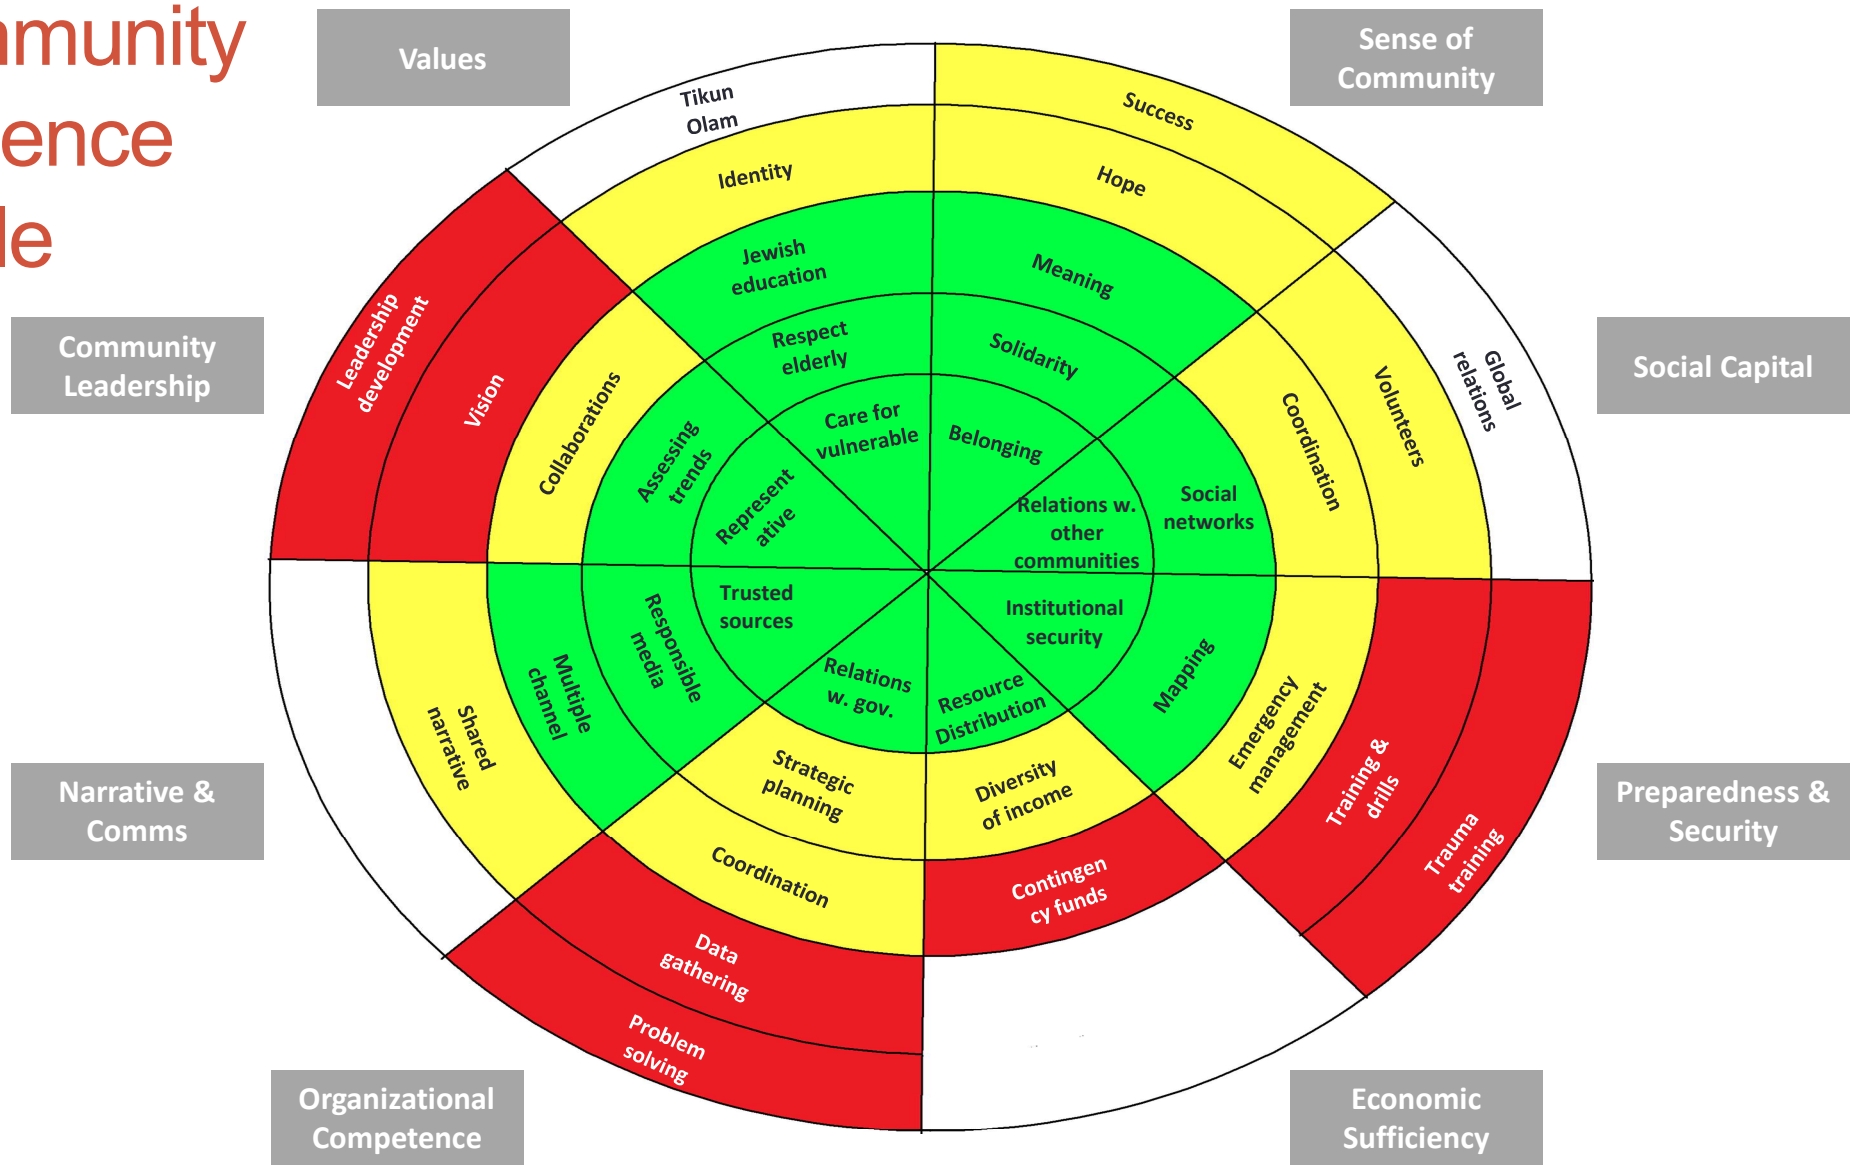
mmunity
ence
le

Values

Sense of Community

Community Leadership

Social Capital

Narrative & Comms

Preparedness & Security

Organizational Competence

Economic Sufficiency

Tikun Olam

Identity

Jewish education

Respect elderly

Care for vulnerable

Success

Hope

Meaning

Solidarity

Belonging

Global relations

Volunteers

Coordination

Social networks

Relations w. other communities

Leadership development

Vision

Collaborations

Assessing trends

Represent ative

Shared narrative

Multiple channel

Responsible media

Trusted sources

Relations w. gov.

Institutional security

Mapping

Emergency management

Training & drills

Trauma training

Resource Distribution

Diversity of income

Contingen cy funds

Strategic planning

Coordination

Data gathering

Problem solving